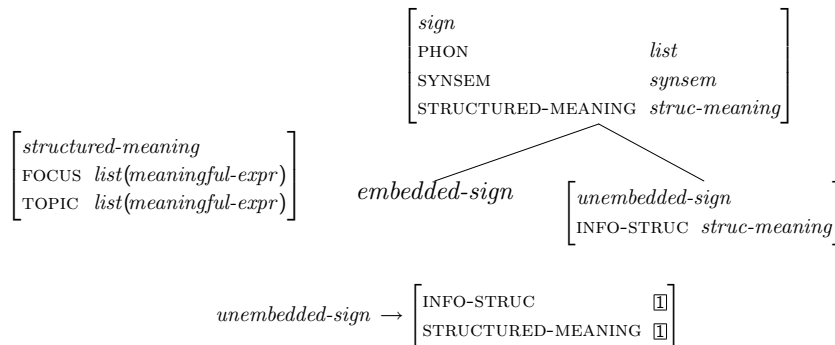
$\begin{bmatrix} \textit{sign} & \\ \text{PHON} & \textit{list} \\ \text{SYNSEM} & \textit{synsem} \\ \text{STRUCTURED-MEANING} & \textit{struc-meaning} \end{bmatrix}$

$\begin{bmatrix} \textit{structured-meaning} & \\ \text{FOCUS} & \textit{list(meaningful-expr)} \\ \text{TOPIC} & \textit{list(meaningful-expr)} \end{bmatrix}$

*embedded-sign*

$\begin{bmatrix} \textit{unembedded-sign} & \\ \text{INFO-STRUC} & \textit{struc-meaning} \end{bmatrix}$

$\textit{unembedded-sign} \rightarrow \begin{bmatrix} \text{INFO-STRUC} & \boxed{1} \\ \text{STRUCTURED-MEANING} & \boxed{1} \end{bmatrix}$